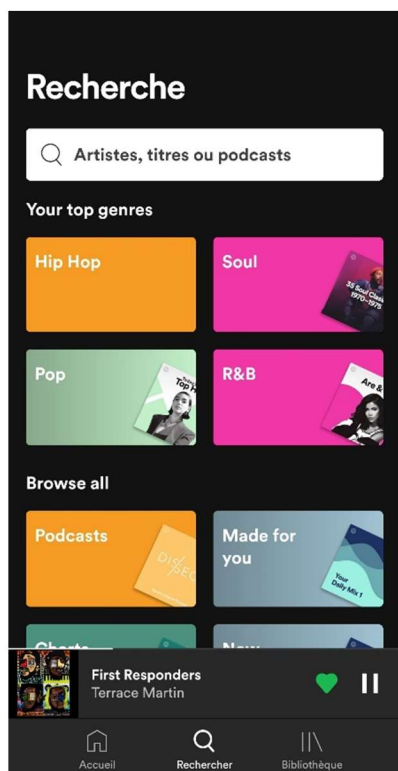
Recherche

Artistes, titres ou podcasts

Your top genres

Hip Hop

Soul

35 Soul Class 1970–1979

Pop

Top

R&B

Are &

Browse all

Podcasts

DIS SEC

Made for you

Your Daily Mix 1

Charts

New

First Responders
Terrace Martin

Accueil

Rechercher

Bibliothèque